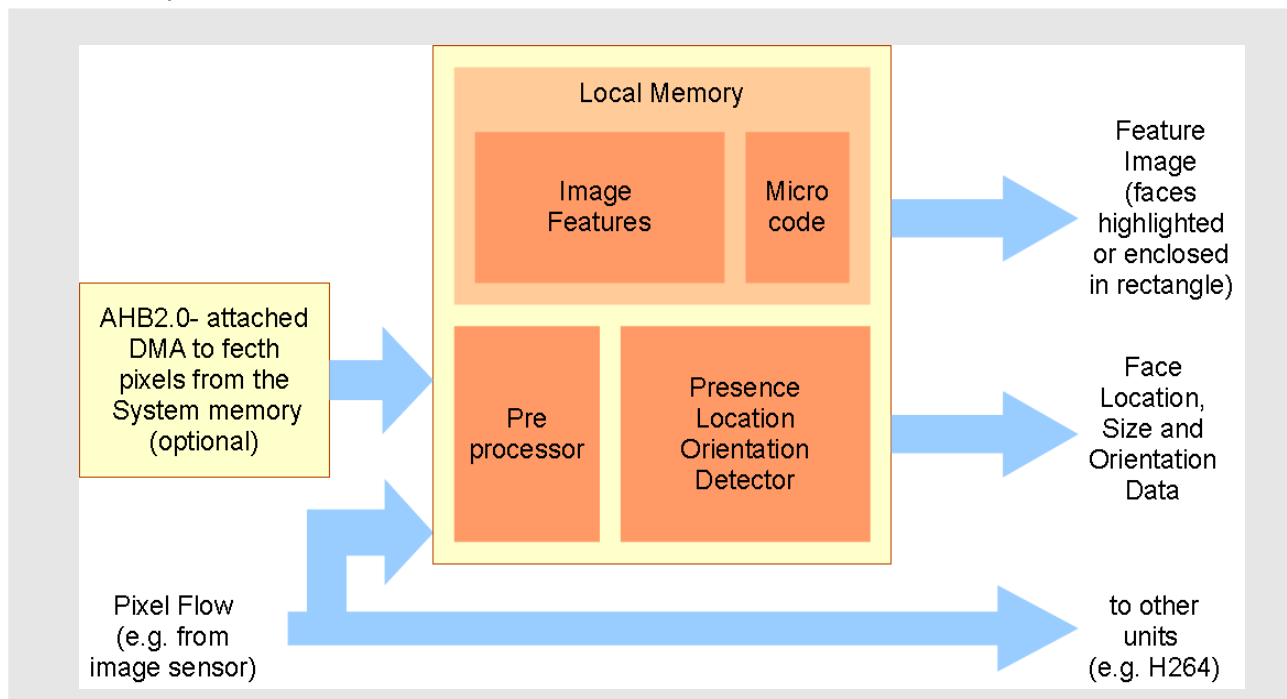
Local Memory

Image Features

Micro code

Feature Image (faces highlighted or enclosed in rectangle)

AHB2.0- attached DMA to fecth pixels from the System memory (optional)

Pre processor

Presence Location Orientation Detector

Face Location, Size and Orientation Data

Pixel Flow (e.g. from image sensor)

to other units (e.g. H264)